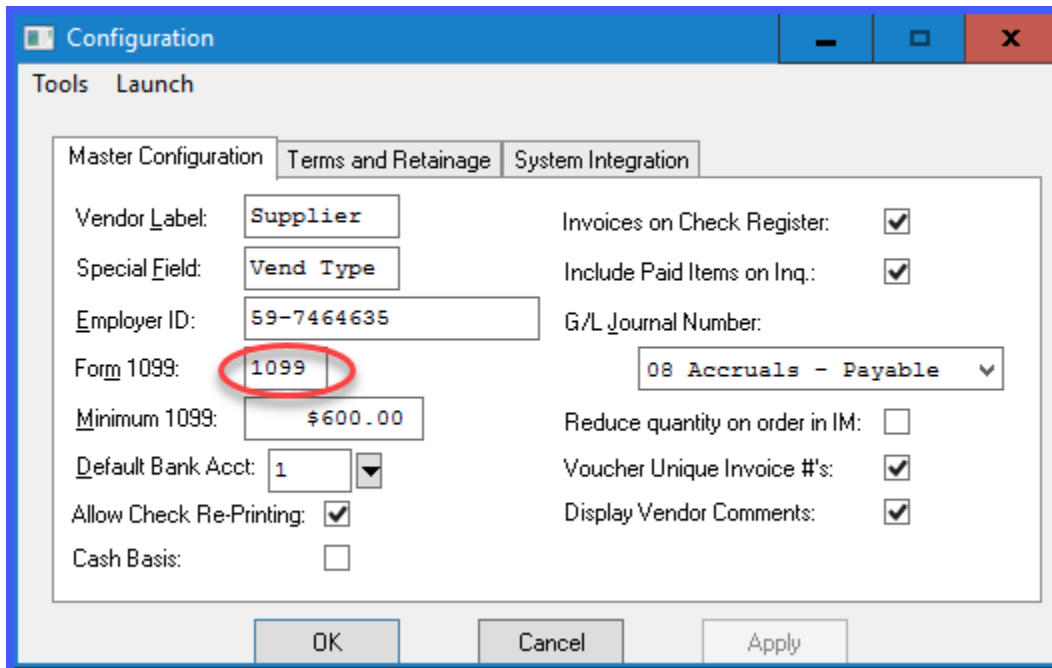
Configuration

Tools Launch

Master Configuration | Terms and Retainage | System Integration

Vendor Label: Supplier

Special Field: Vend Type

Employer ID: 59-7464635

Form 1099: 1099

Minimum 1099: $600.00

Default Bank Acct: 1

Allow Check Re-Printing:

Cash Basis:

Invoices on Check Register:

Include Paid Items on Inq.:

G/L Journal Number:

08 Accruals - Payable

Reduce quantity on order in IM:

Voucher Unique Invoice #'s:

Display Vendor Comments:

OK Cancel Apply